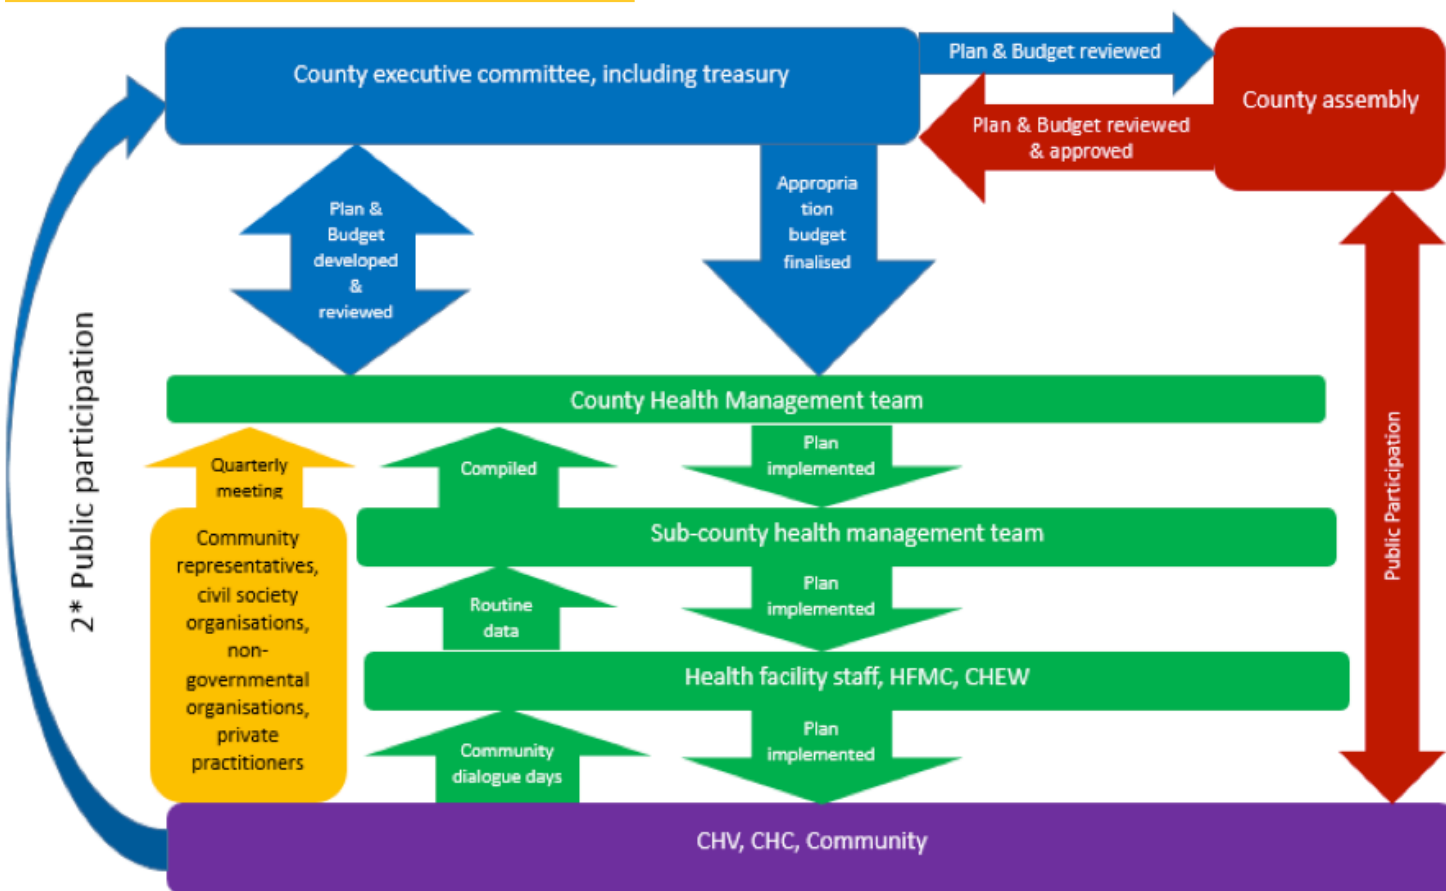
County executive committee, including treasury

Plan & Budget reviewed

County assembly

Plan & Budget reviewed & approved

Plan & Budget developed & reviewed

Appropriation budget finalised

2* Public participation

Public Participation

County Health Management team

Quarterly meeting

Compiled

Plan implemented

Community representatives, civil society organisations, non-governmental organisations, private practitioners

Sub-county health management team

Routine data

Plan implemented

Health facility staff, HFMC, CHEW

Community dialogue days

Plan implemented

CHV, CHC, Community